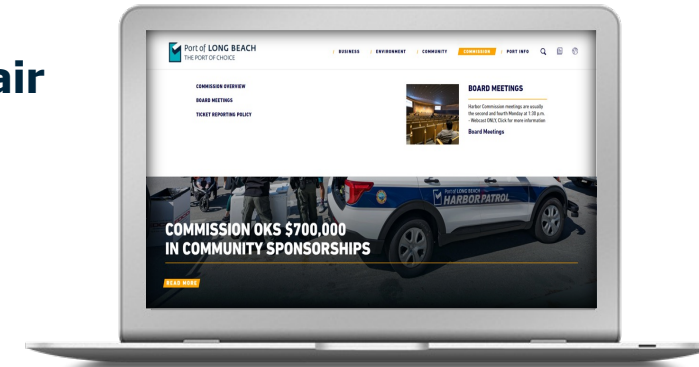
air

Port of LONG BEACH
THE PORT OF CHOICE

BUSINESS ENVIRONMENT COMMUNITY COMMISSION PORT INFO

COMMISSION OVERVIEW
BOARD MEETINGS
TICKET REPORTING POLICY

BOARD MEETINGS
Harbor Commission meetings are usually the second and fourth Monday at 1:30 p.m. - Webcast ONLY. Click for more information
Board Meetings

Port of LONG BEACH
HARBOR PATROL

COMMISSION OKS $700,000 IN COMMUNITY SPONSORSHIPS

READ MORE